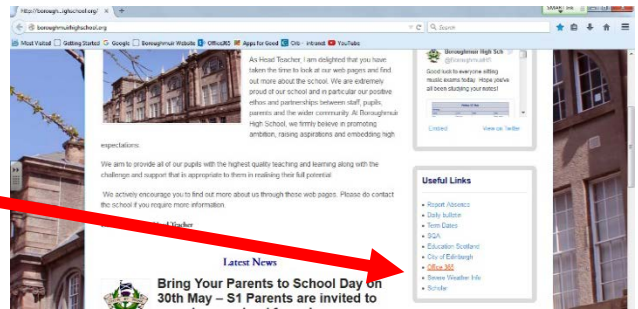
http://borough...ighschool.org/ ×

boroughmuirhighschool.org

Search

Most Visited Getting Started Google Boroughmuir Website Office365 Apps for Good Cris - Intranet YouTube

As Head Teacher, I am delighted that you have taken the time to look at our web pages and find out more about the school. We are extremely proud of our school and in particular our positive ethos and partnerships between staff, pupils, parents and the wider community. At Boroughmuir High School, we firmly believe in promoting ambition, raising aspirations and embedding high expectations.

We aim to provide all of our pupils with the highest quality teaching and learning along with the challenge and support that is appropriate to them in realising their full potential.

We actively encourage you to find out more about us through those web pages. Please do contact the school if you require more information.

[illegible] Teacher

Latest News

Bring Your Parents to School Day on 30th May – S1 Parents are invited to

Boroughmuir High Sch
@boroughmuirHS
Good luck to everyone sitting music exams today. Hope you've all been studying your notes!

Embed View on Twitter

Useful Links

Report Absence
Daily bulletin
Term Dates
SQA
Education Scotland
City of Edinburgh
Office 365
Severe Weather Info
Scholar